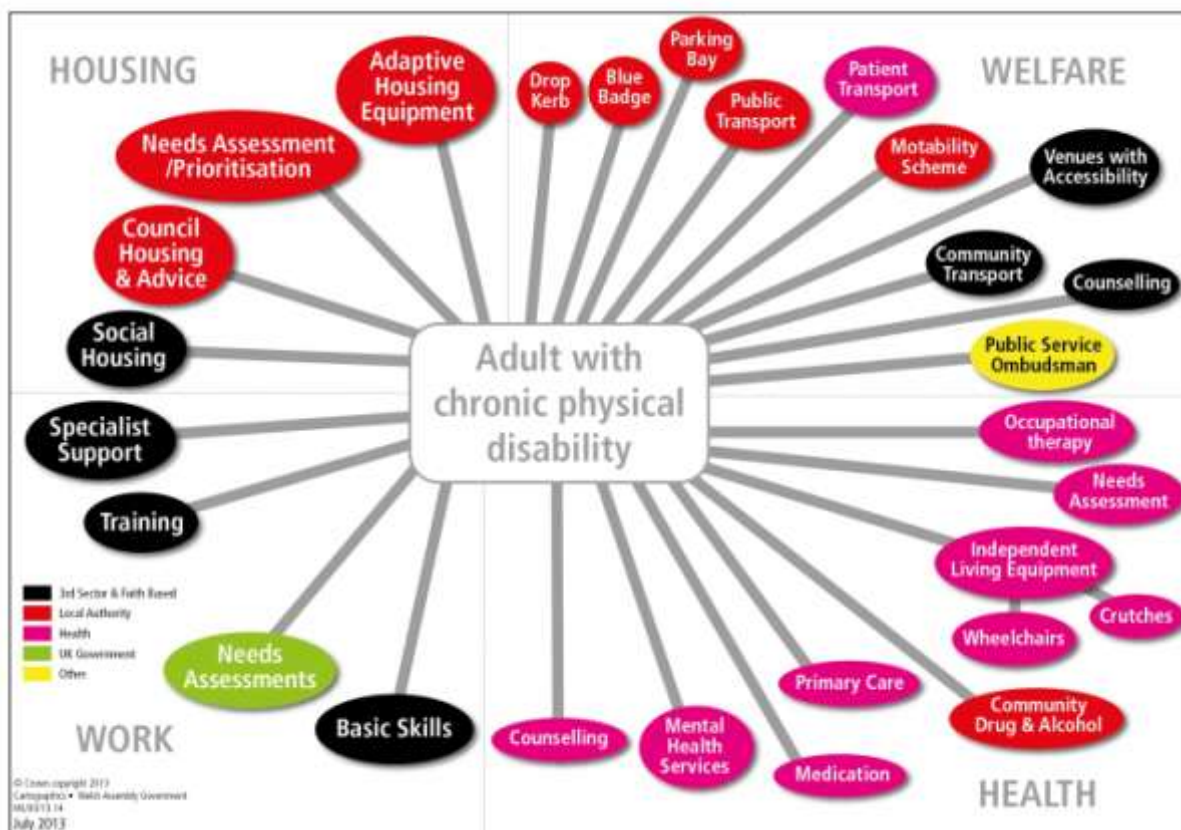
HOUSING

WELFARE

Adaptive Housing Equipment

Needs Assessment /Prioritisation

Council Housing & Advice

Social Housing

Drop Kerb

Blue Badge

Parking Bay

Public Transport

Patient Transport

Motability Scheme

Venues with Accessibility

Community Transport

Counselling

Public Service Ombudsman

Adult with chronic physical disability

Specialist Support

Training

Occupational therapy

Needs Assessment

Independent Living Equipment

Crutches

Wheelchairs

3rd Sector & Faith Based
Local Authority
Health
UK Government
Other

Needs Assessments

Basic Skills

Primary Care

Community Drug & Alcohol

WORK

Counselling

Mental Health Services

Medication

HEALTH

© Crown copyright 2013
Cartographics • Welsh Assembly Government
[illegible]
July 2013